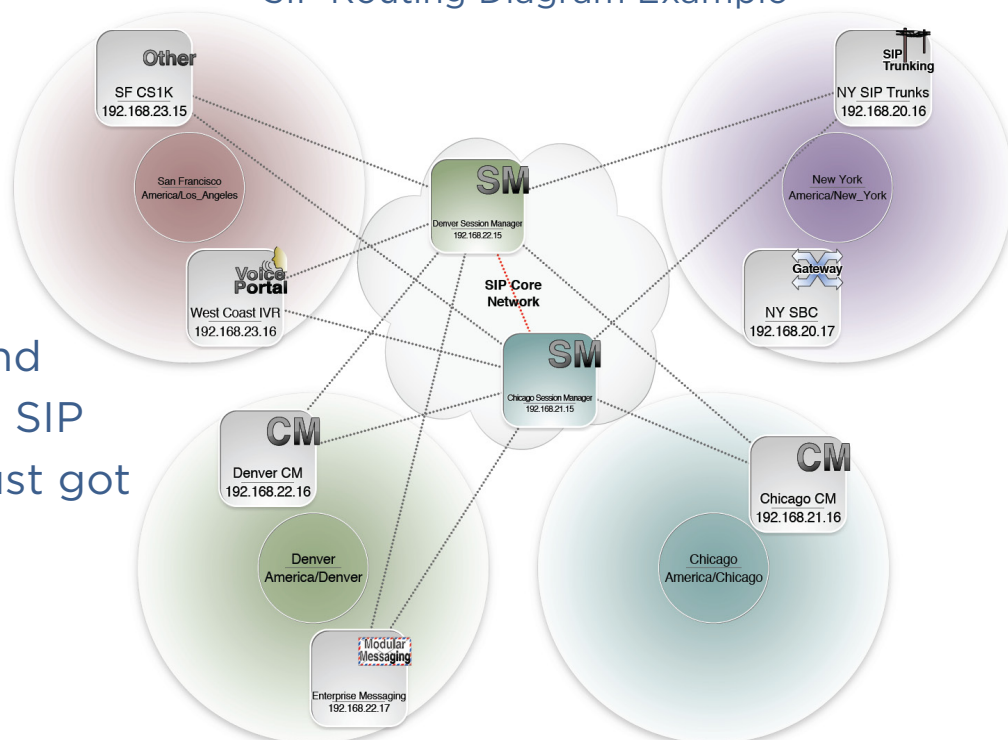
SIP Routing Diagram Example

Other
SF CS1K
192.168.23.15

San Francisco
America/Los_Angeles

Voice Portal
West Coast IVR
192.168.23.16

SM
Denver Session Manager
192.168.22.15

SIP Core Network

SM
Chicago Session Manager
192.168.21.15

SIP Trunking
NY SIP Trunks
192.168.20.16

New York
America/New_York

Gateway
NY SBC
192.168.20.17

nd
SIP
ust got

CM
Denver CM
192.168.22.16

Denver
America/Denver

Modular Messaging
Enterprise Messaging
192.168.22.17

CM
Chicago CM
192.168.21.16

Chicago
America/Chicago